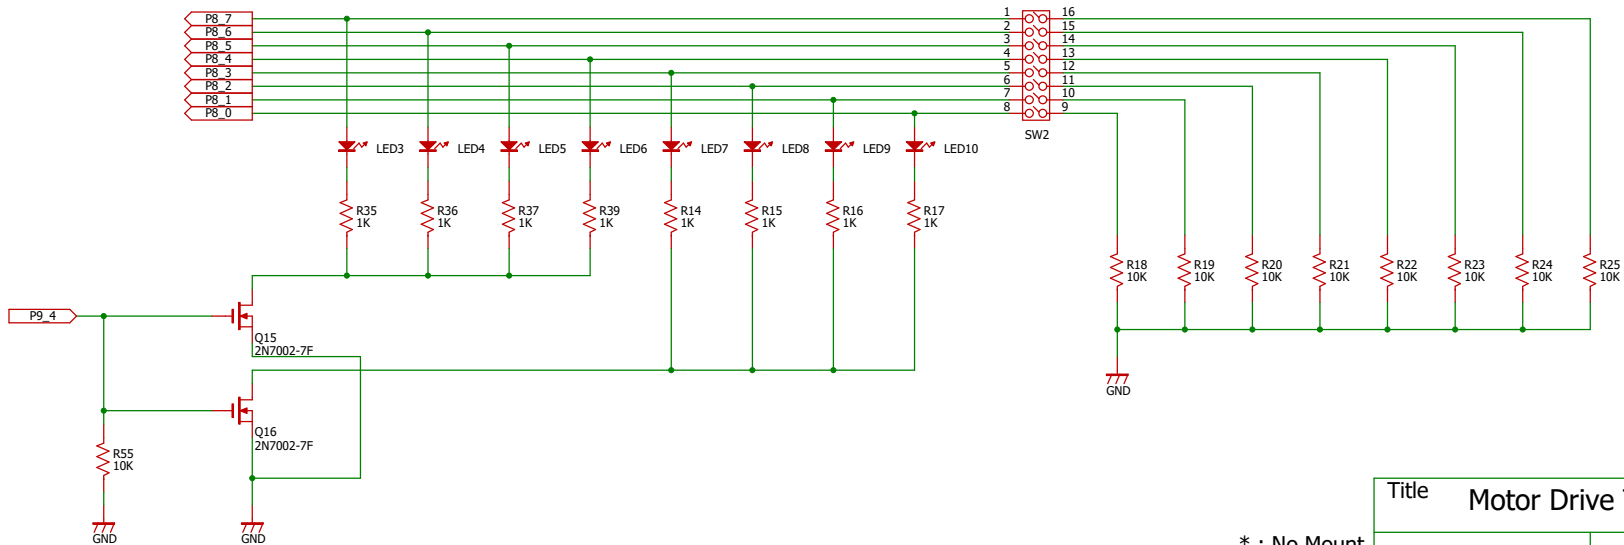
P8_7
P8_6
P8_5
P8_4
P8_3
P8_2
P8_1
P8_0

1
2
3
4
5
6
7
8
16
15
14
13
12
11
10
9
SW2

LED3
LED4
LED5
LED6
LED7
LED8
LED9
LED10

R35
1K
R36
1K
R37
1K
R39
1K
R14
1K
R15
1K
R16
1K
R17
1K

R18
10K
R19
10K
R20
10K
R21
10K
R22
10K
R23
10K
R24
10K
R25
10K

GND

P9_4
Q15
2N7002-7F
Q16
2N7002-7F
R55
10K
GND
GND

Title
Motor Drive
* : No Mount